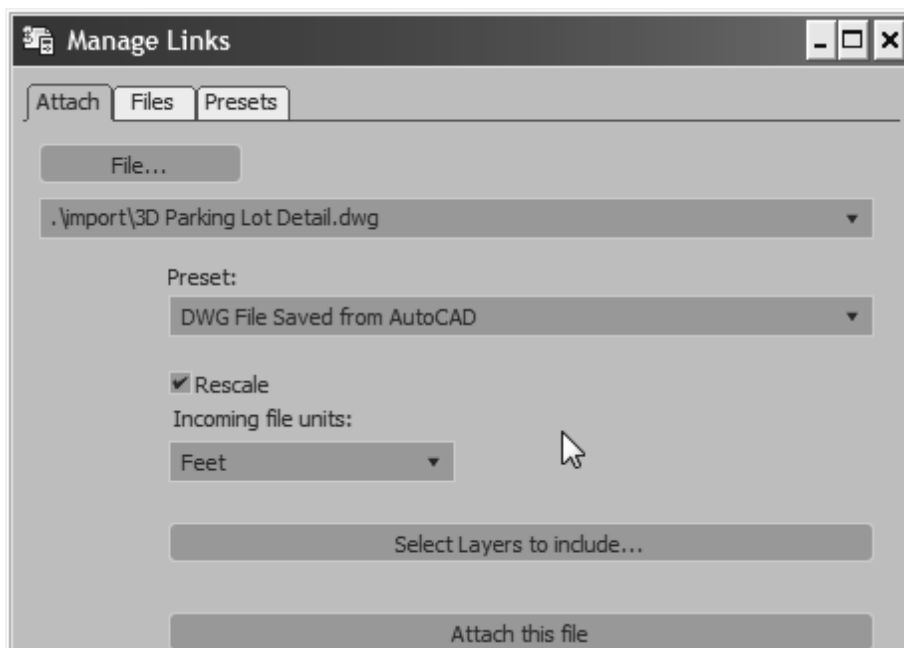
Manage Links

Attach | Files | Presets

File...

.\import\3D Parking Lot Detail.dwg

Preset:

DWG File Saved from AutoCAD

✔ Rescale

Incoming file units:

Feet

Select Layers to include...

Attach this file